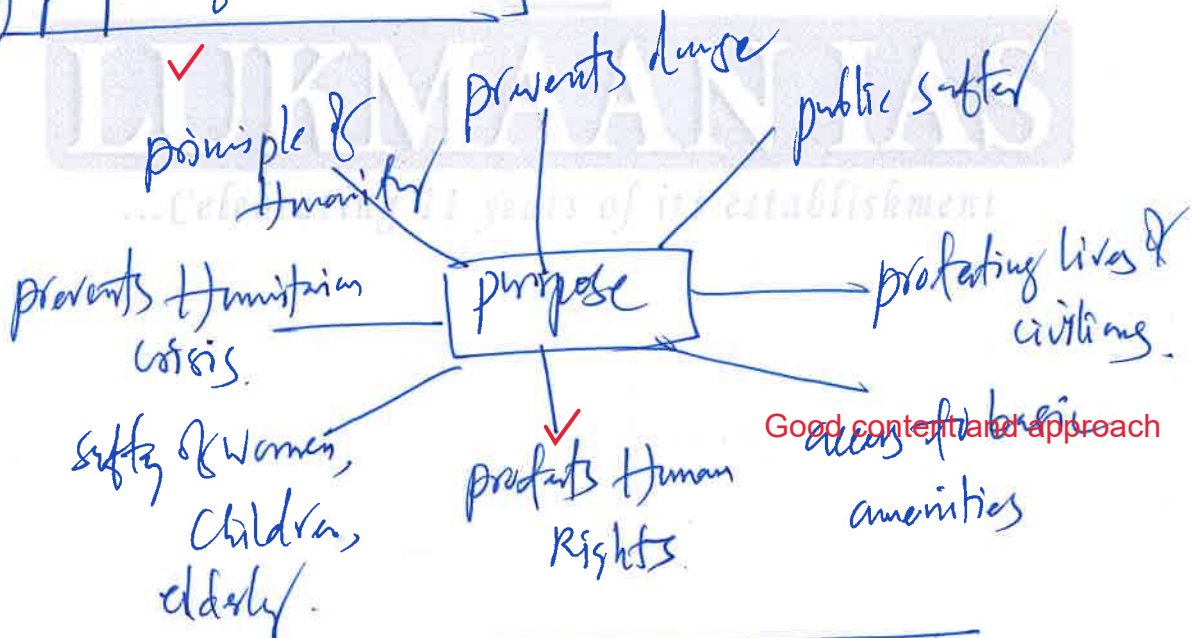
LUKMAAN IAS
...Celebrating 11 years of its establishment

principle of Humanity

prevents danger

public safety

prevents Humanitarian crisis.

purpose

protecting lives & civilians.

Safety of women, Children, elderly.

protects Human Rights

access of basic amenities

Good content and approach